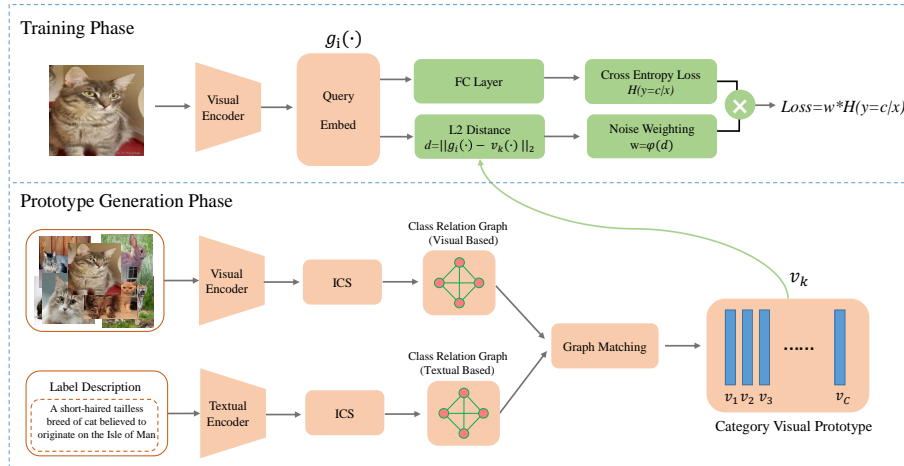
Training Phase

$g_i(\cdot)$

Visual Encoder

Query Embed

FC Layer

Cross Entropy Loss $H(y=c|x)$

L2 Distance $d=||g_i(\cdot) - v_k(\cdot)||_2$

Noise Weighting $w=\varphi(d)$

$Loss=w*H(y=c|x)$

Prototype Generation Phase

Class Relation Graph (Visual Based)

Visual Encoder

ICS

Graph Matching

$v_k$

......

$v_1$ $v_2$ $v_3$ $v_C$

Category Visual Prototype

Class Relation Graph (Textual Based)

Label Description

A short-haired tailless breed of cat believed to originate on the Isle of Man

Textual Encoder

ICS